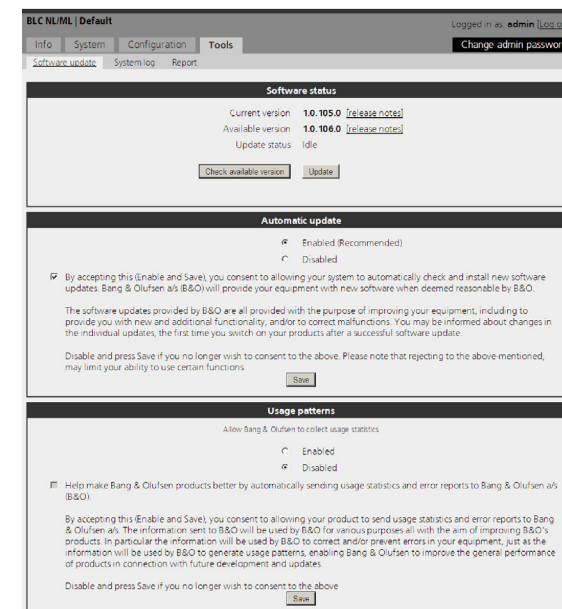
BLC NL/ML | Default

Logged in as: admin [Log o

Info System Configuration Tools

Change admin passwor

Software update System log Report

Software status

Current version 1.0.105.0 [release notes]

Available version 1.0.106.0 [release notes]

Update status Idle

Check available version Update

Automatic update

Enabled (Recommended)

Disabled

By accepting this (Enable and Save), you consent to allowing your system to automatically check and install new software updates. Bang & Olufsen a/s (B&O) will provide your equipment with new software when deemed reasonable by B&O.

The software updates provided by B&O are all provided with the purpose of improving your equipment, including to provide you with new and additional functionality, and/or to correct malfunctions. You may be informed about changes in the individual updates, the first time you switch on your products after a successful software update.

Disable and press Save if you no longer wish to consent to the above. Please note that rejecting to the above-mentioned, may limit your ability to use certain functions.

Save

Usage patterns

Allow Bang & Olufsen to collect usage statistics

Enabled

Disabled

Help make Bang & Olufsen products better by automatically sending usage statistics and error reports to Bang & Olufsen a/s (B&O).

By accepting this (Enable and Save), you consent to allowing your product to send usage statistics and error reports to Bang & Olufsen a/s. The information sent to B&O will be used by B&O for various purposes all with the aim of improving B&O's products. In particular the information will be used by B&O to correct and/or prevent errors in your equipment, just as the information will be used by B&O to generate usage patterns, enabling Bang & Olufsen to improve the general performance of products in connection with future development and updates.

Disable and press Save if you no longer wish to consent to the above

Save